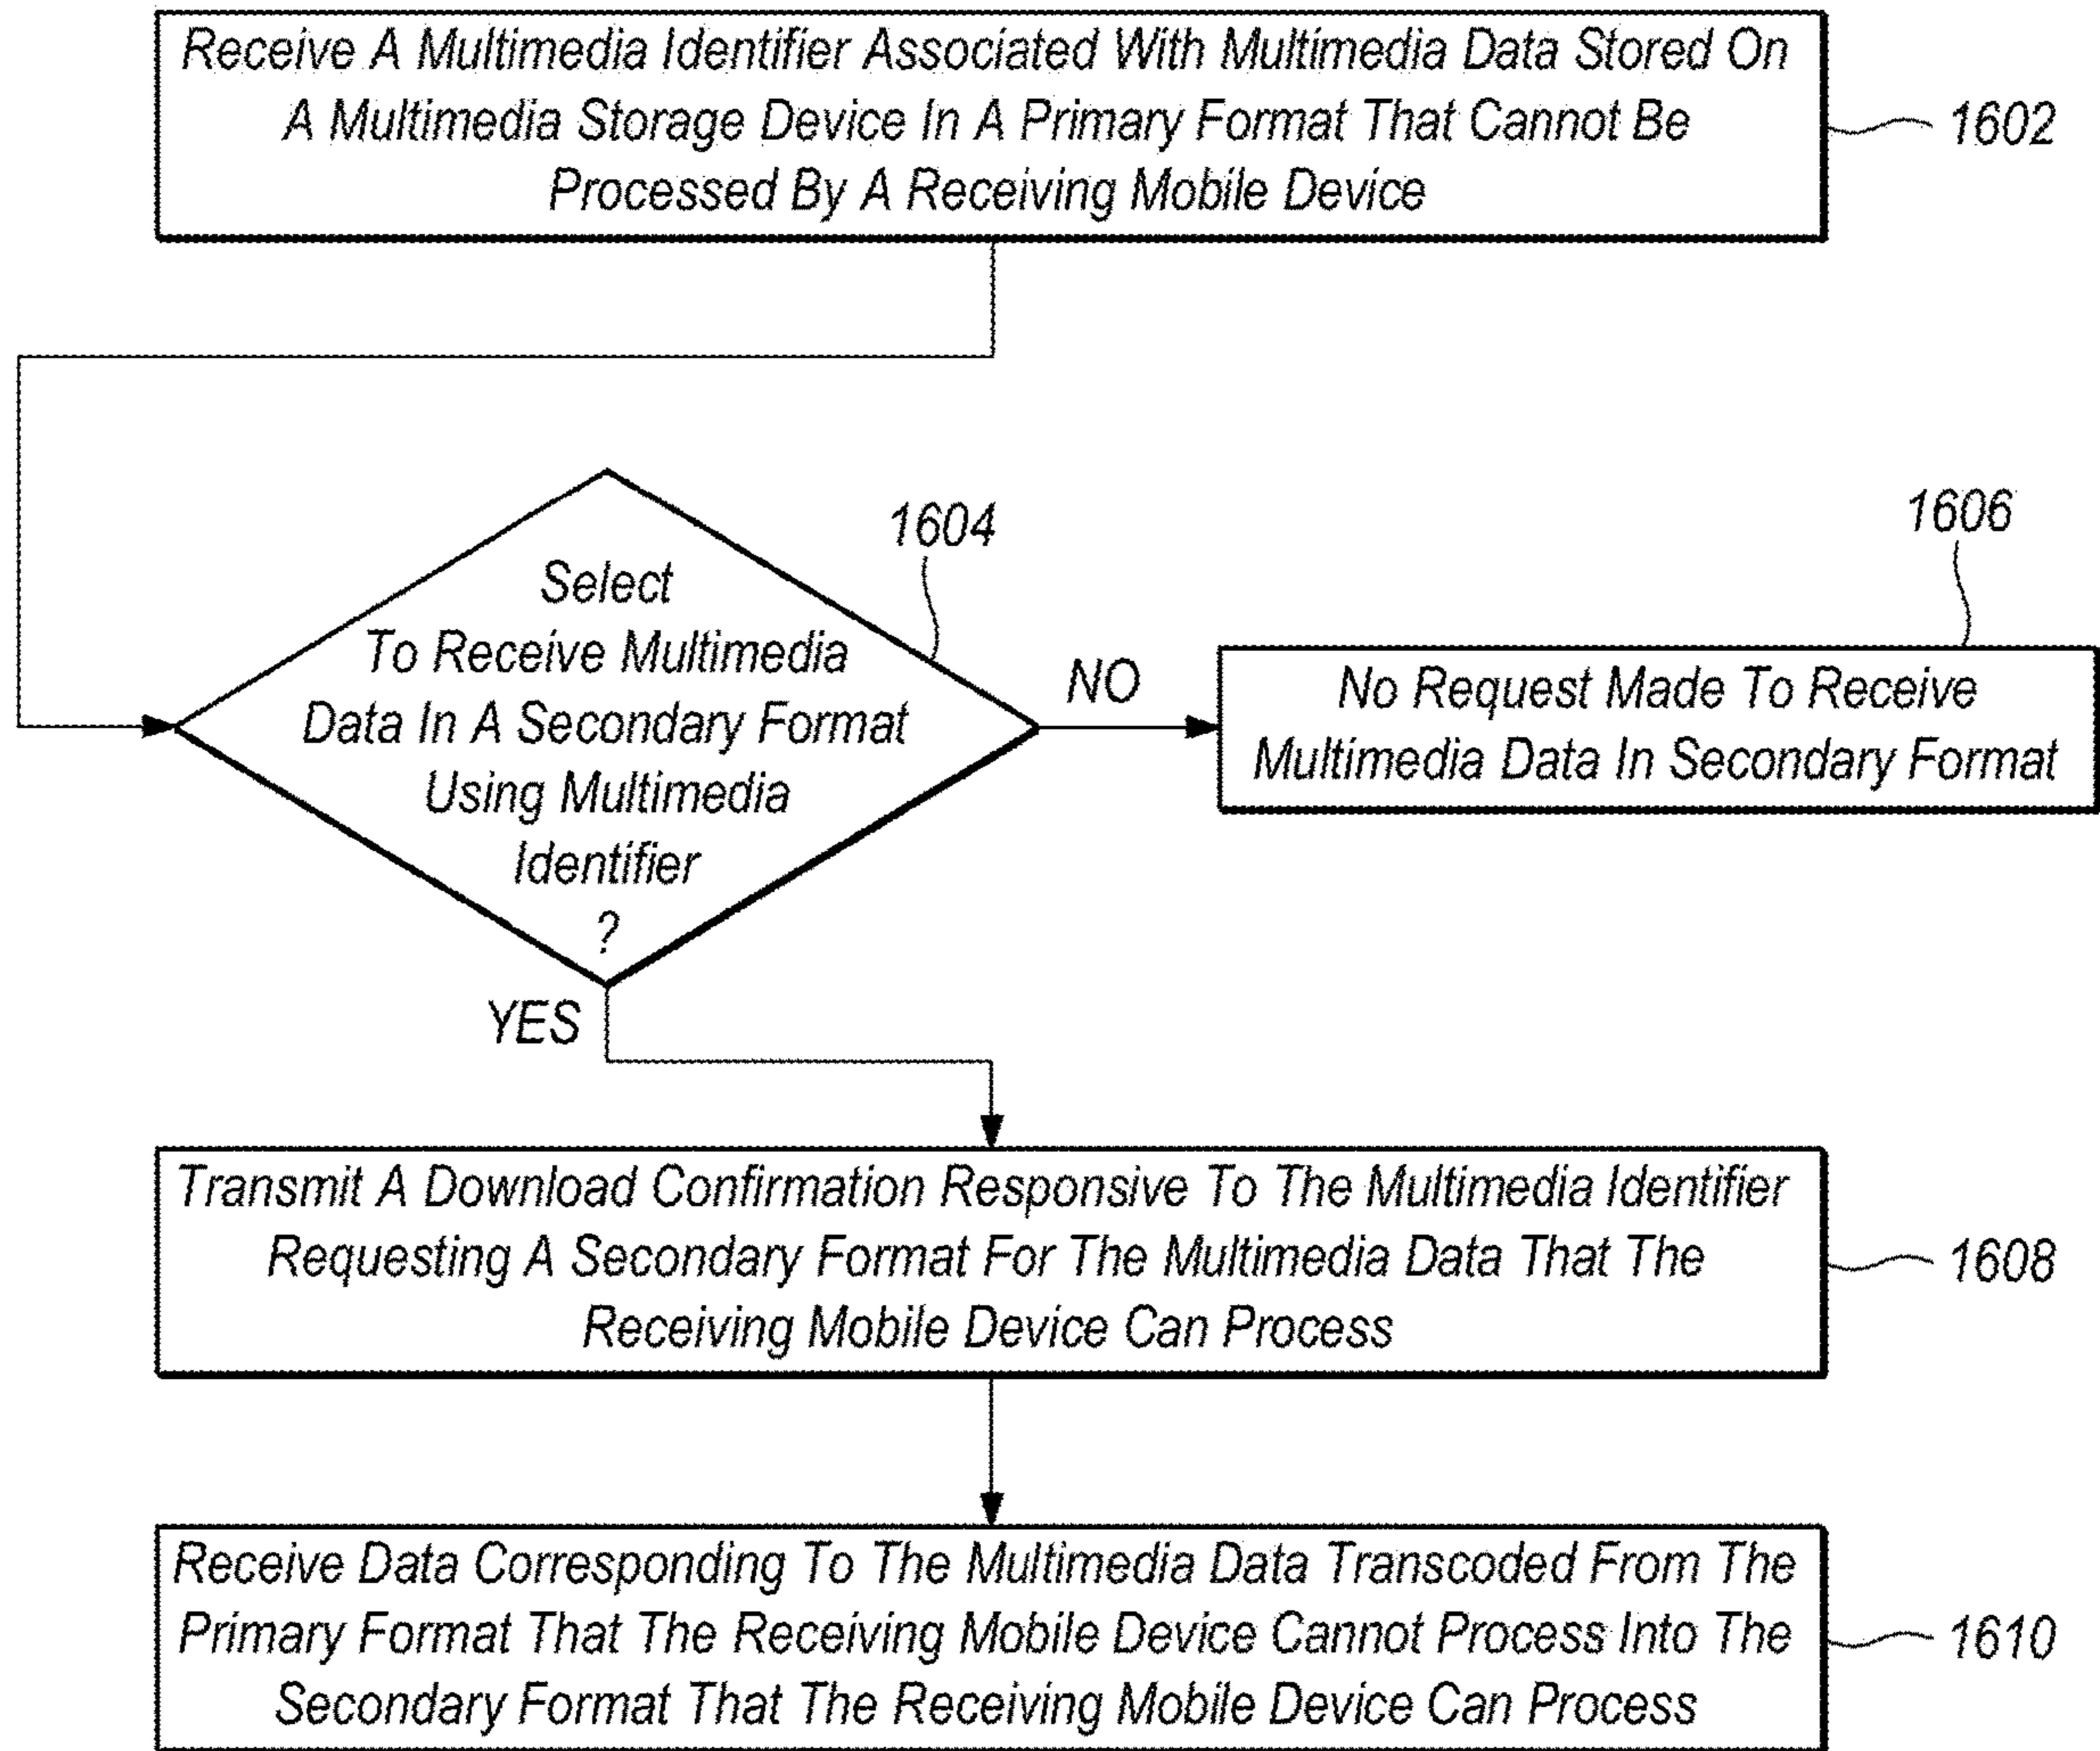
Receive A Multimedia Identifier Associated With Multimedia Data Stored On A Multimedia Storage Device In A Primary Format That Cannot Be Processed By A Receiving Mobile Device

1602

1604

Select To Receive Multimedia Data In A Secondary Format Using Multimedia Identifier ?

NO

1606

No Request Made To Receive Multimedia Data In Secondary Format

YES

Transmit A Download Confirmation Responsive To The Multimedia Identifier Requesting A Secondary Format For The Multimedia Data That The Receiving Mobile Device Can Process

1608

Receive Data Corresponding To The Multimedia Data Transcoded From The Primary Format That The Receiving Mobile Device Cannot Process Into The Secondary Format That The Receiving Mobile Device Can Process

1610